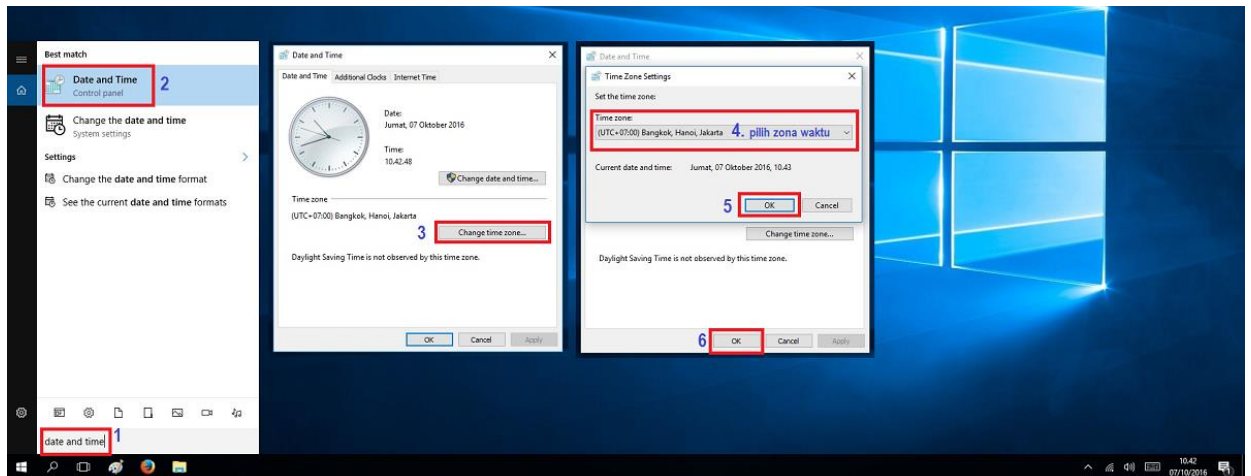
Best match

Date and Time
Control panel
2

Change the date and time
System settings

Settings

Change the date and time format

See the current date and time formats

date and time 1

Date and Time

Date and Time | Additional Clocks | Internet Time

Date:
Jumat, 07 Oktober 2016

Time:
10.42.48

Change date and time...

Time zone
(UTC+07:00) Bangkok, Hanoi, Jakarta

3 Change time zone...

Daylight Saving Time is not observed by this time zone.

OK | Cancel | Apply

Date and Time

Time Zone Settings

Set the time zone:

Time zone:
(UTC+07:00) Bangkok, Hanoi, Jakarta 4. pilih zona waktu

Current date and time: Jumat, 07 Oktober 2016, 10.43

5 OK | Cancel

Change time zone...

Daylight Saving Time is not observed by this time zone.

6 OK | Cancel | Apply

10.42
07/10/2016